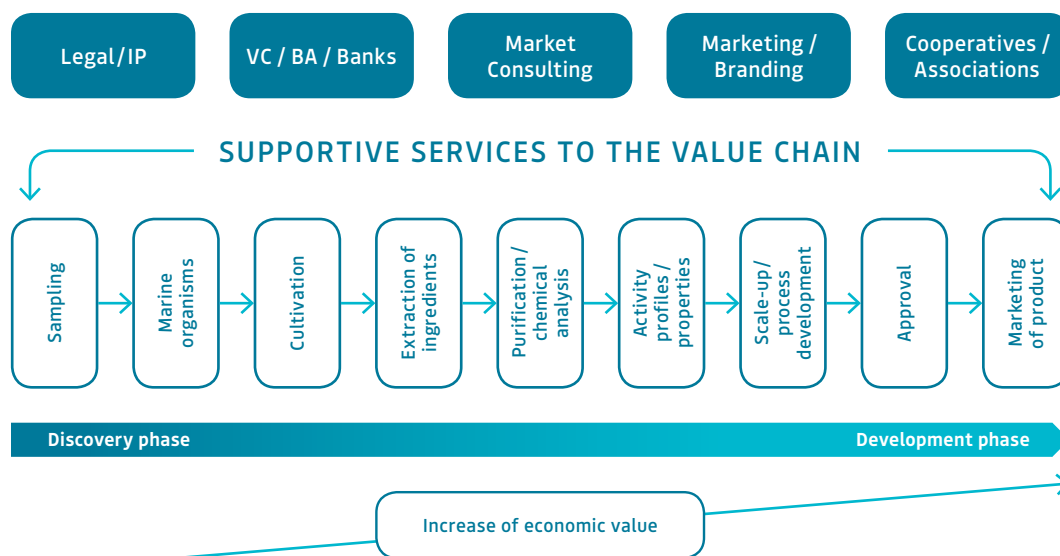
Legal/IP

VC / BA / Banks

Market Consulting

Marketing / Branding

Cooperatives / Associations

SUPPORTIVE SERVICES TO THE VALUE CHAIN

Sampling

Marine organisms

Cultivation

Extraction of ingredients

Purification / chemical analysis

Activity profiles / properties

Scale-up/ process development

Approval

Marketing of product

Discovery phase

Development phase

Increase of economic value